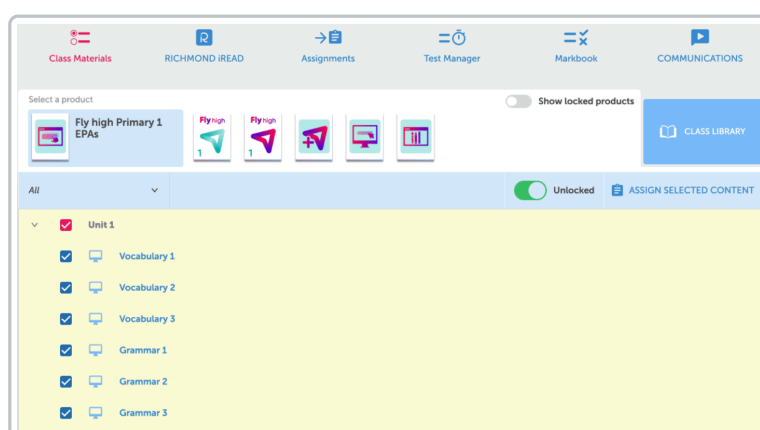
Class Materials
RICHMOND iREAD
Assignments
Test Manager
Markbook
COMMUNICATIONS

Select a product
Show locked products
Fly high Primary 1 EPAs
Fly high 1
Fly high 1
CLASS LIBRARY

All
Unlocked
ASSIGN SELECTED CONTENT

Unit 1
Vocabulary 1
Vocabulary 2
Vocabulary 3
Grammar 1
Grammar 2
Grammar 3